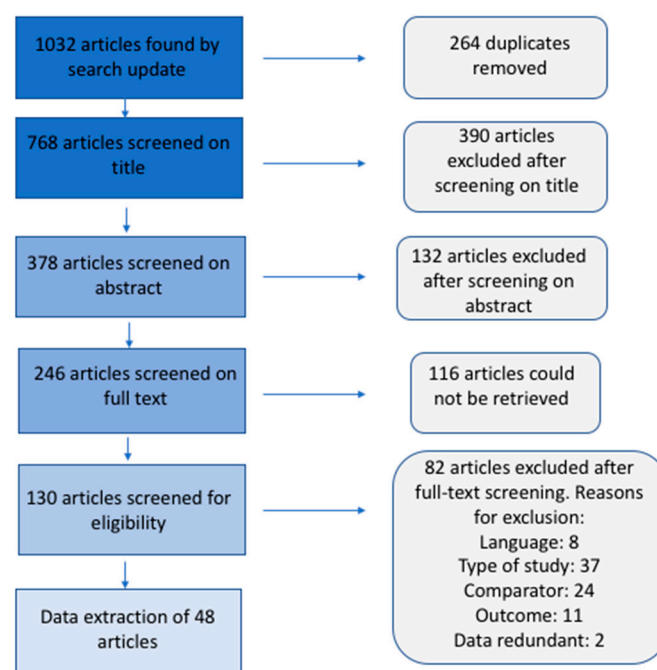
1032 articles found by search update

264 duplicates removed

768 articles screened on title

390 articles excluded after screening on title

378 articles screened on abstract

132 articles excluded after screening on abstract

246 articles screened on full text

116 articles could not be retrieved

130 articles screened for eligibility

82 articles excluded after full-text screening. Reasons for exclusion:
Language: 8
Type of study: 37
Comparator: 24
Outcome: 11
Data redundant: 2

Data extraction of 48 articles